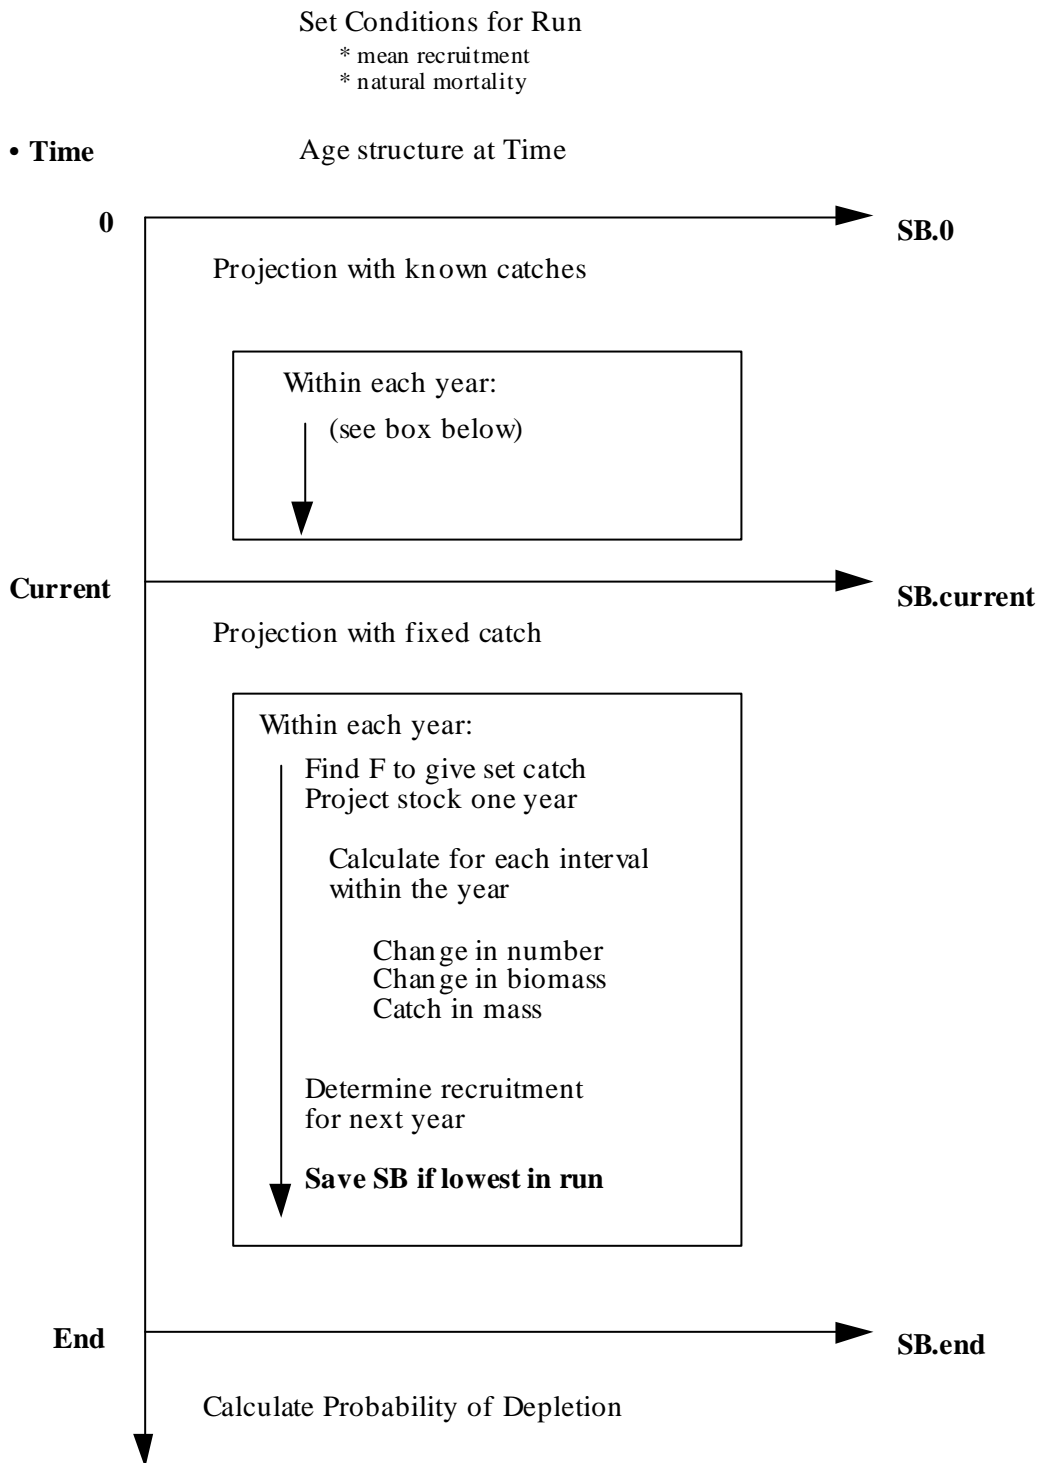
Set Conditions for Run
* mean recruitment
* natural mortality

• Time

Age structure at Time

0

SB.0

Projection with known catches

Within each year:
(see box below)

Current

SB.current

Projection with fixed catch

Within each year:

Find F to give set catch
Project stock one year

Calculate for each interval within the year

Change in number
Change in biomass
Catch in mass

Determine recruitment for next year

**Save SB if lowest in run**

End

SB.end

Calculate Probability of Depletion